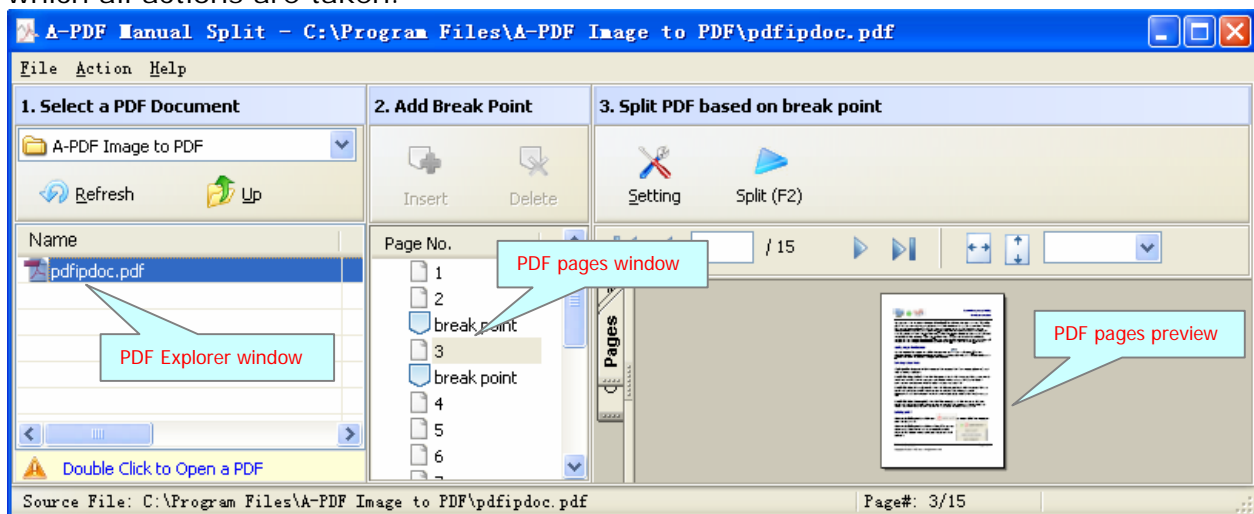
which all actions are taken.

A-PDF Manual Split - C:\Program Files\A-PDF Image to PDF\pdfipdoc.pdf

File Action Help

1. Select a PDF Document

A-PDF Image to PDF

Refresh Up

Name

pdfipdoc.pdf

PDF Explorer window

Double Click to Open a PDF

2. Add Break Point

Insert Delete

Page No.

1
2
break point
3
break point
4
5
6

PDF pages window

3. Split PDF based on break point

Setting Split (F2)

/ 15

Pages

PDF pages preview

Source File: C:\Program Files\A-PDF Image to PDF\pdfipdoc.pdf

Page#: 3/15